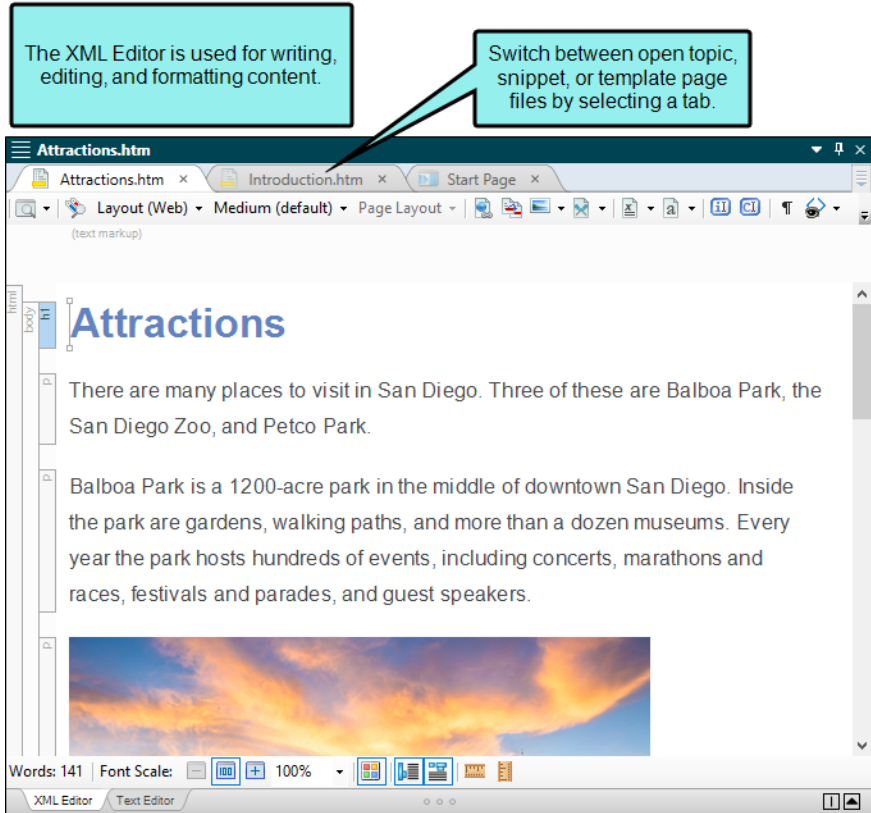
The XML Editor is used for writing, editing, and formatting content.

Switch between open topic, snippet, or template page files by selecting a tab.

Attractions.htm

Attractions.htm ×
Introduction.htm ×
Start Page ×

Layout (Web) Medium (default) Page Layout

(text markup)

html
body
h1
p

Attractions

There are many places to visit in San Diego. Three of these are Balboa Park, the San Diego Zoo, and Petco Park.

Balboa Park is a 1200-acre park in the middle of downtown San Diego. Inside the park are gardens, walking paths, and more than a dozen museums. Every year the park hosts hundreds of events, including concerts, marathons and races, festivals and parades, and guest speakers.

Words: 141 Font Scale: 100%

XML Editor Text Editor